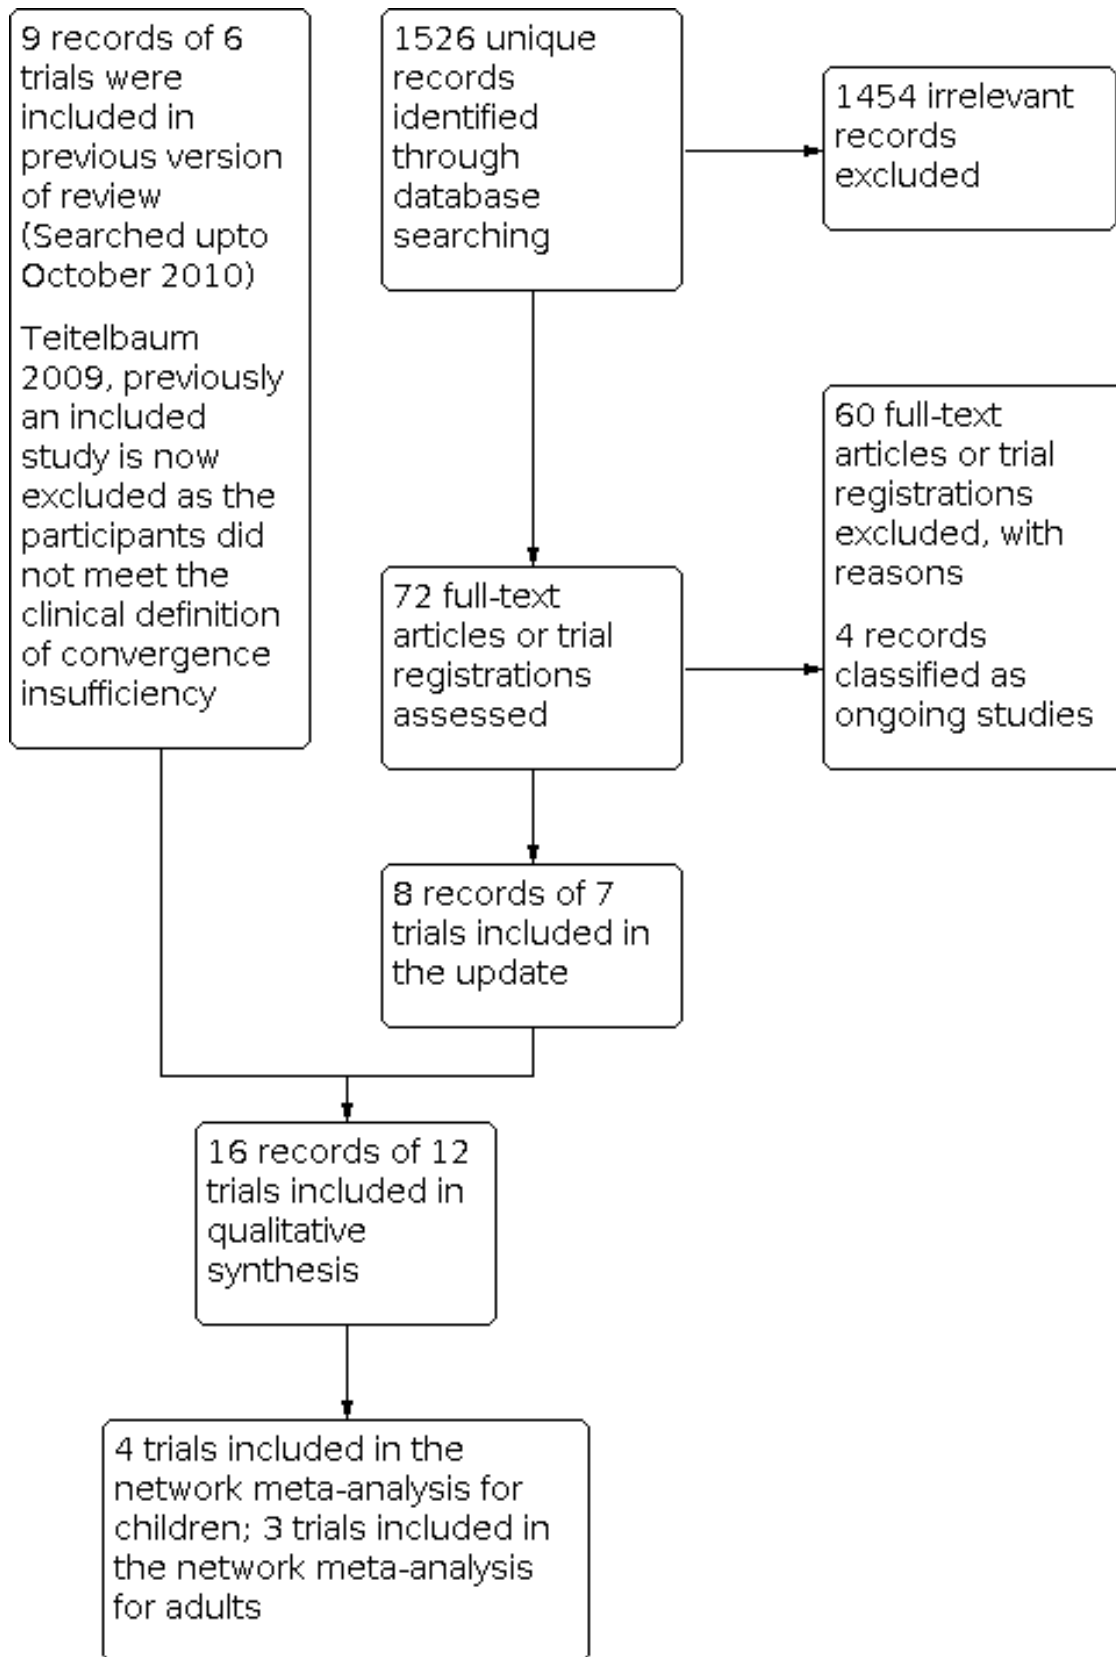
9 records of 6 trials were included in previous version of review (Searched upto October 2010)

Teitelbaum 2009, previously an included study is now excluded as the participants did not meet the clinical definition of convergence insufficiency

1526 unique records identified through database searching

1454 irrelevant records excluded

60 full-text articles or trial registrations excluded, with reasons

4 records classified as ongoing studies

72 full-text articles or trial registrations assessed

8 records of 7 trials included in the update

16 records of 12 trials included in qualitative synthesis

4 trials included in the network meta-analysis for children; 3 trials included in the network meta-analysis for adults